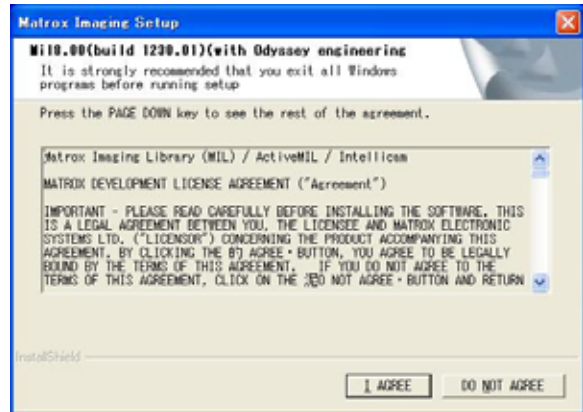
Matrox Imaging Setup

Mil8.00(build 1230.01)(with Odyssey engineering

It is strongly recommended that you exit all Windows programs before running setup

Press the PAGE DOWN key to see the rest of the agreement.

Matrox Imaging Library (MIL) / ActiveMIL / Intellicam

MATROX DEVELOPMENT LICENSE AGREEMENT ("Agreement")

IMPORTANT - PLEASE READ CAREFULLY BEFORE INSTALLING THE SOFTWARE. THIS IS A LEGAL AGREEMENT BETWEEN YOU, THE LICENSEE AND MATROX ELECTRONIC SYSTEMS LTD. ("LICENSOR") CONCERNING THE PRODUCT ACCOMPANYING THIS AGREEMENT. BY CLICKING THE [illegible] AGREE • BUTTON, YOU AGREE TO BE LEGALLY BOUND BY THE TERMS OF THIS AGREEMENT. IF YOU DO NOT AGREE TO THE TERMS OF THIS AGREEMENT, CLICK ON THE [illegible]O NOT AGREE • BUTTON AND RETURN

InstallShield

I AGREE

DO NOT AGREE